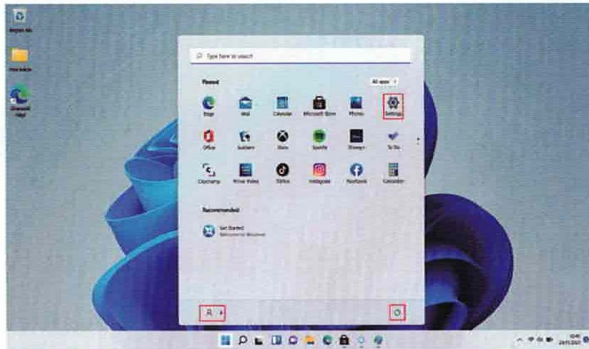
Recycle Bin

Microsoft Edge

Type here to search

Pinned

All apps >

Edge

Mail

Calendar

Microsoft Store

Photos

Settings

Office

Solitaire

Xbox

Spotify

Disney+

To Do

Clipchamp

Prime Video

TikTok

Instagram

Facebook

Calculator

Recommended

Get Started
Welcome to Windows